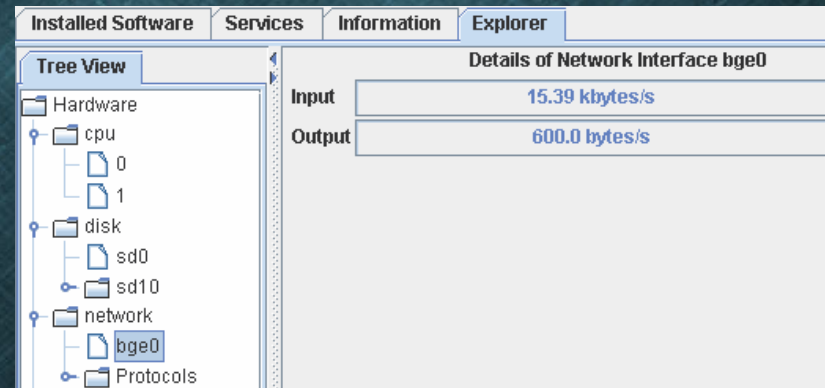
Installed Software | Services | Information | Explorer

Tree View

Hardware
cpu
0
1
disk
sd0
sd10
network
bge0
Protocols

Details of Network Interface bge0

| Input | 15.39 kbytes/s |
|---|---|
| Output | 600.0 bytes/s |